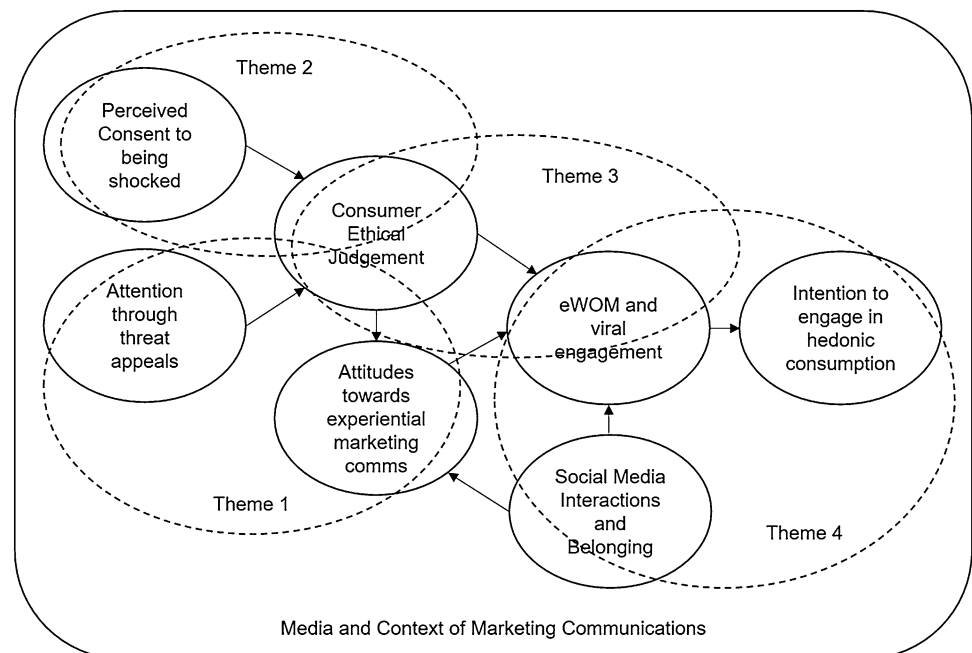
Theme 2

Perceived Consent to being shocked

Theme 3

Consumer Ethical Judgement

Attention through threat appeals

eWOM and viral engagement

Intention to engage in hedonic consumption

Attitudes towards experiential marketing comms

Social Media Interactions and Belonging

Theme 1

Theme 4

Media and Context of Marketing Communications